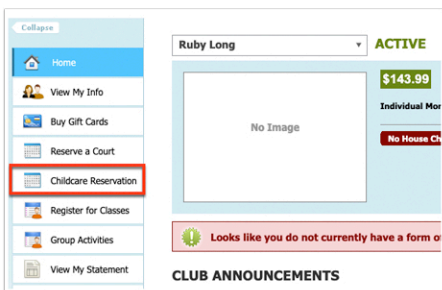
Collapse

Home

View My Info

Buy Gift Cards

Reserve a Court

Childcare Reservation

Register for Classes

Group Activities

View My Statement

Ruby Long

ACTIVE

No Image

$143.99

Individual Mon

No House Ch

Looks like you do not currently have a form o

CLUB ANNOUNCEMENTS